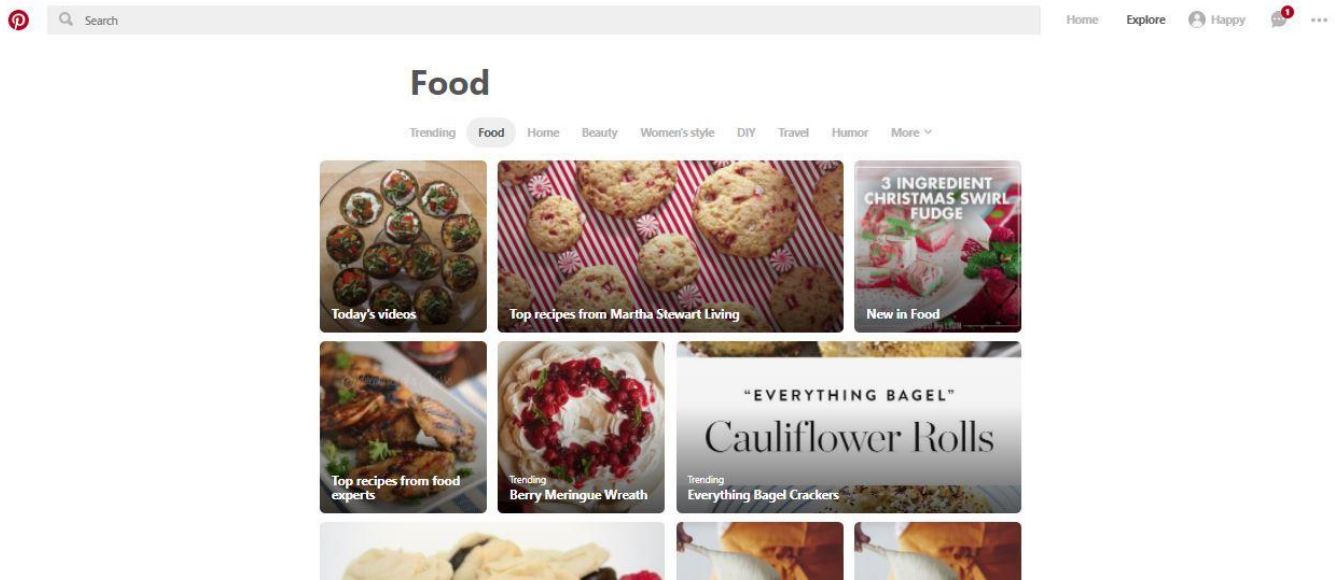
Search

Home Explore Happy 1 ...

Food

Trending Food Home Beauty Women's style DIY Travel Humor More

Today's videos

Top recipes from Martha Stewart Living

3 INGREDIENT CHRISTMAS SWIRL FUDGE

New in Food

Top recipes from food experts

Trending
Berry Meringue Wreath

"EVERYTHING BAGEL"
Cauliflower Rolls

Trending
Everything Bagel Crackers